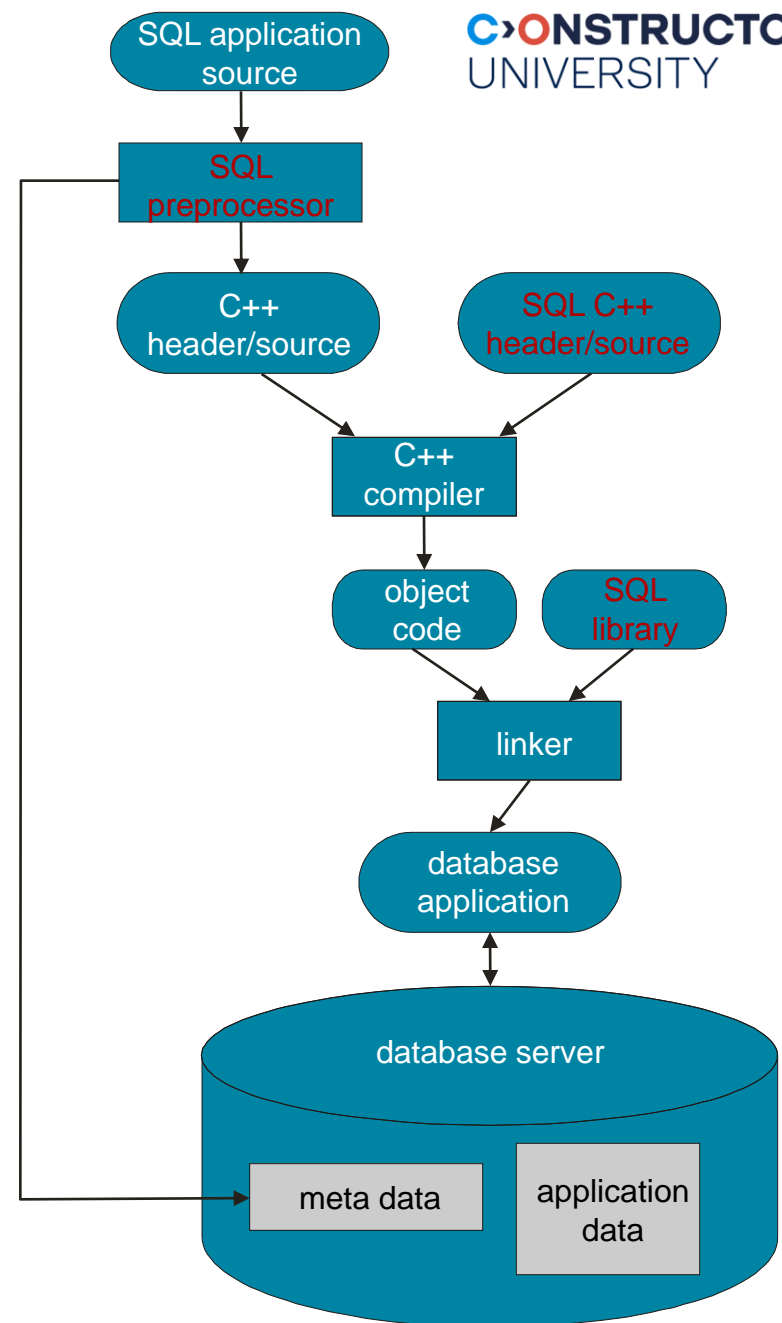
C›ONSTRUCTO
UNIVERSITY

SQL application source

SQL preprocessor

C++ header/source

SQL C++ header/source

C++ compiler

object code

SQL library

linker

database application

database server

meta data

application data